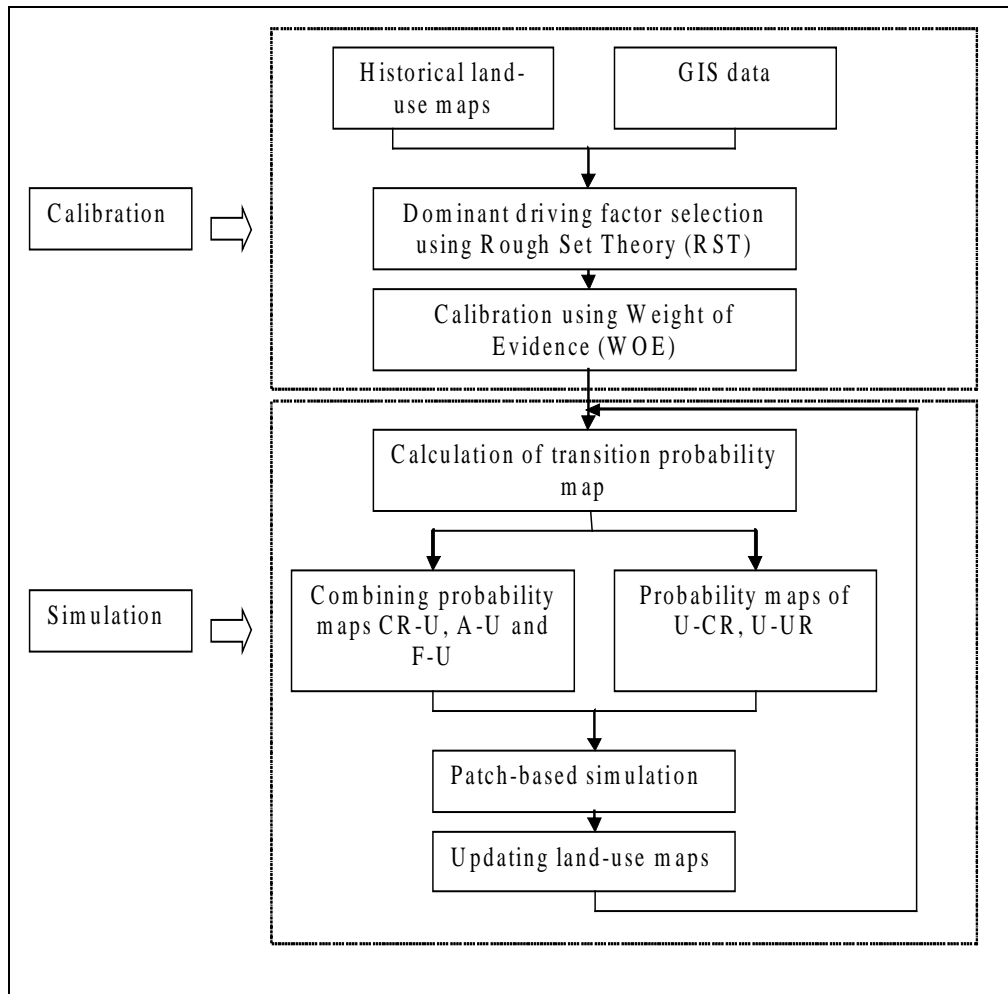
Historical land-use maps

GIS data

Calibration

Dominant driving factor selection using Rough Set Theory (RST)

Calibration using Weight of Evidence (WOE)

Calculation of transition probability map

Simulation

Combining probability maps CR-U, A-U and F-U

Probability maps of U-CR, U-UR

Patch-based simulation

Updating land-use maps